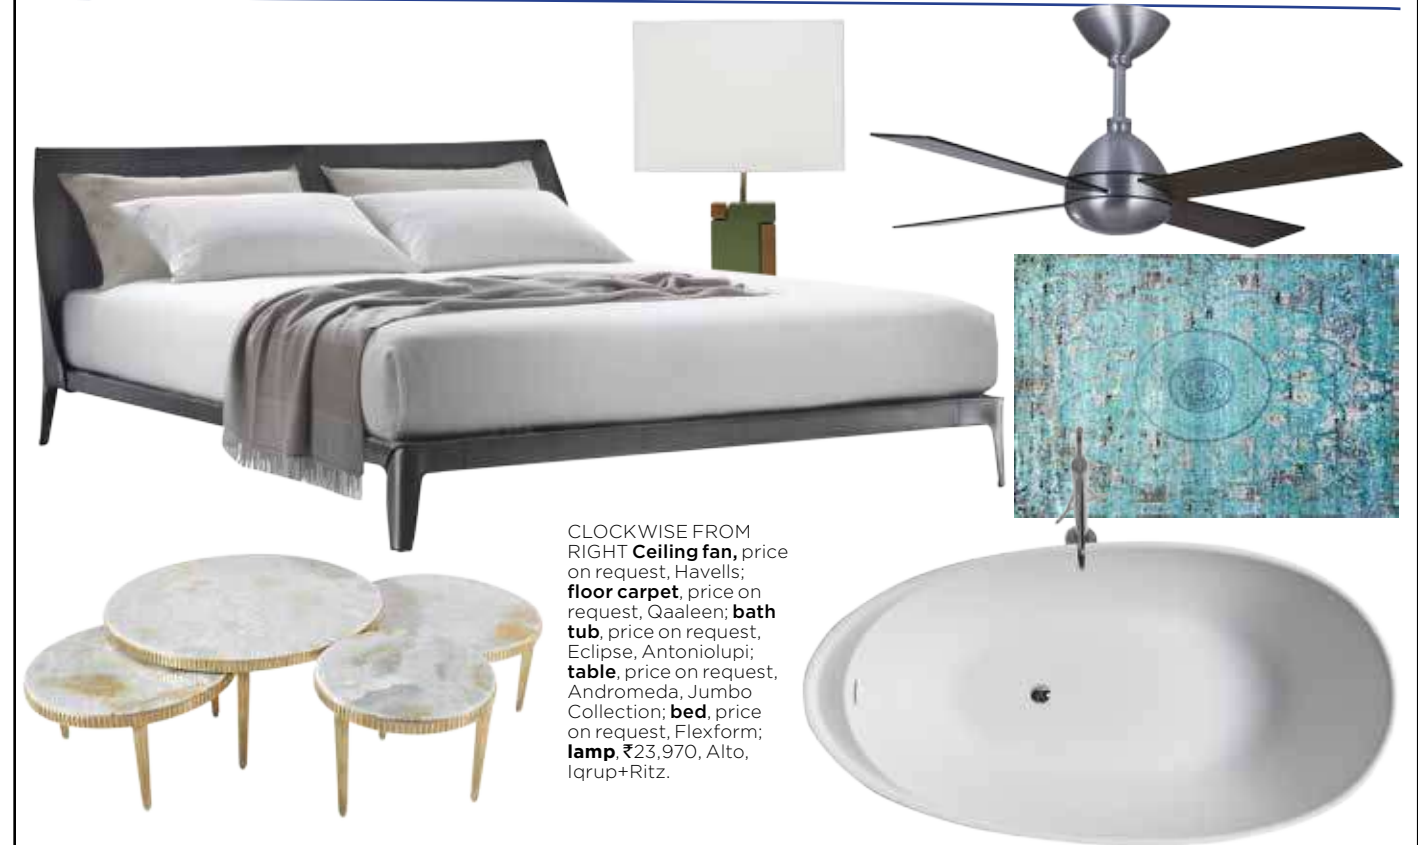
CLOCKWISE FROM RIGHT **Ceiling fan,** price on request, Havells; **floor carpet**, price on request, Qaaleen; **bath tub**, price on request, Eclipse, Antoniolupi; **table**, price on request, Andromeda, Jumbo Collection; **bed**, price on request, Flexform; **lamp**, ₹23,970, Alto, Iqrup+Ritz.